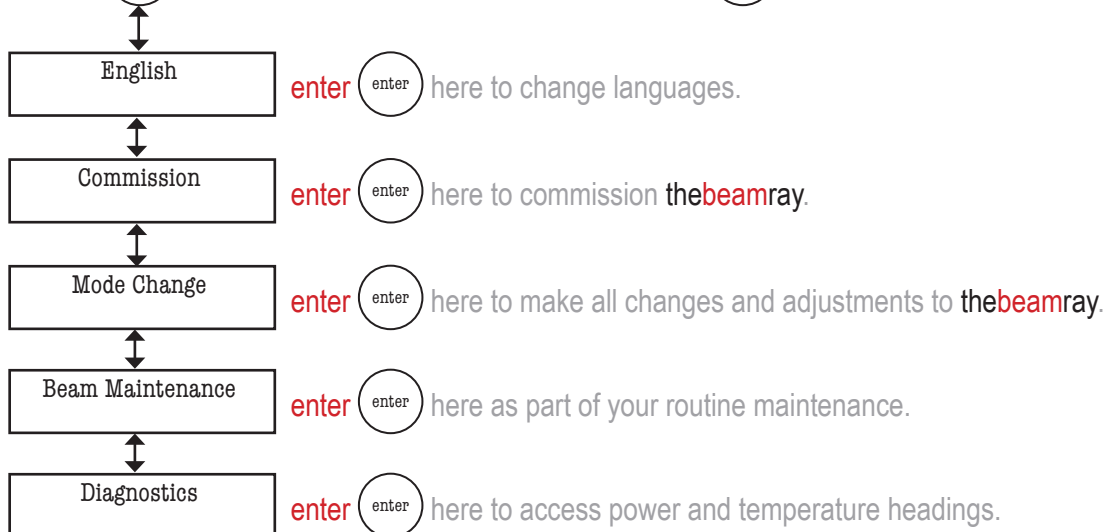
English

enter enter here to change languages.

Commission

enter enter here to commission thebeamray.

Mode Change

enter enter here to make all changes and adjustments to thebeamray.

Beam Maintenance

enter enter here as part of your routine maintenance.

Diagnostics

enter enter here to access power and temperature headings.